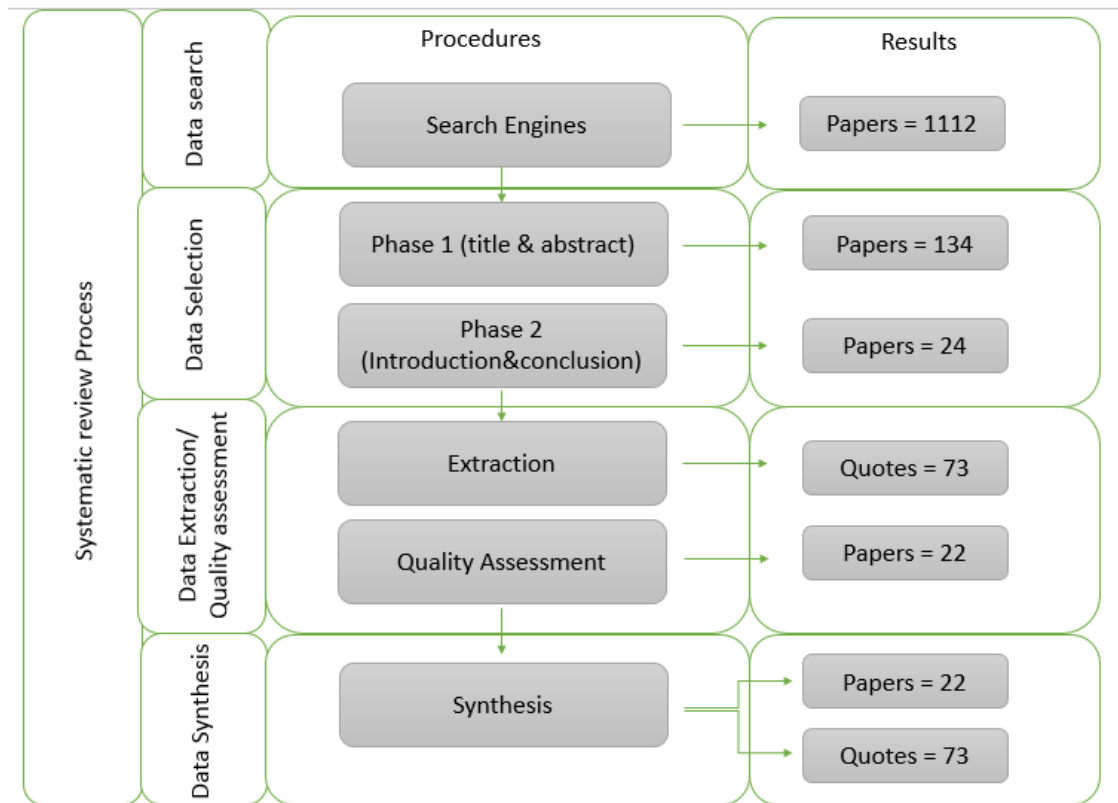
Systematic review Process

Procedures

Results

Data search

Search Engines

Papers = 1112

Data Selection

Phase 1 (title & abstract)

Papers = 134

Phase 2 (Introduction&conclusion)

Papers = 24

Data Extraction/ Quality assessment

Extraction

Quotes = 73

Quality Assessment

Papers = 22

Data Synthesis

Synthesis

Papers = 22

Quotes = 73